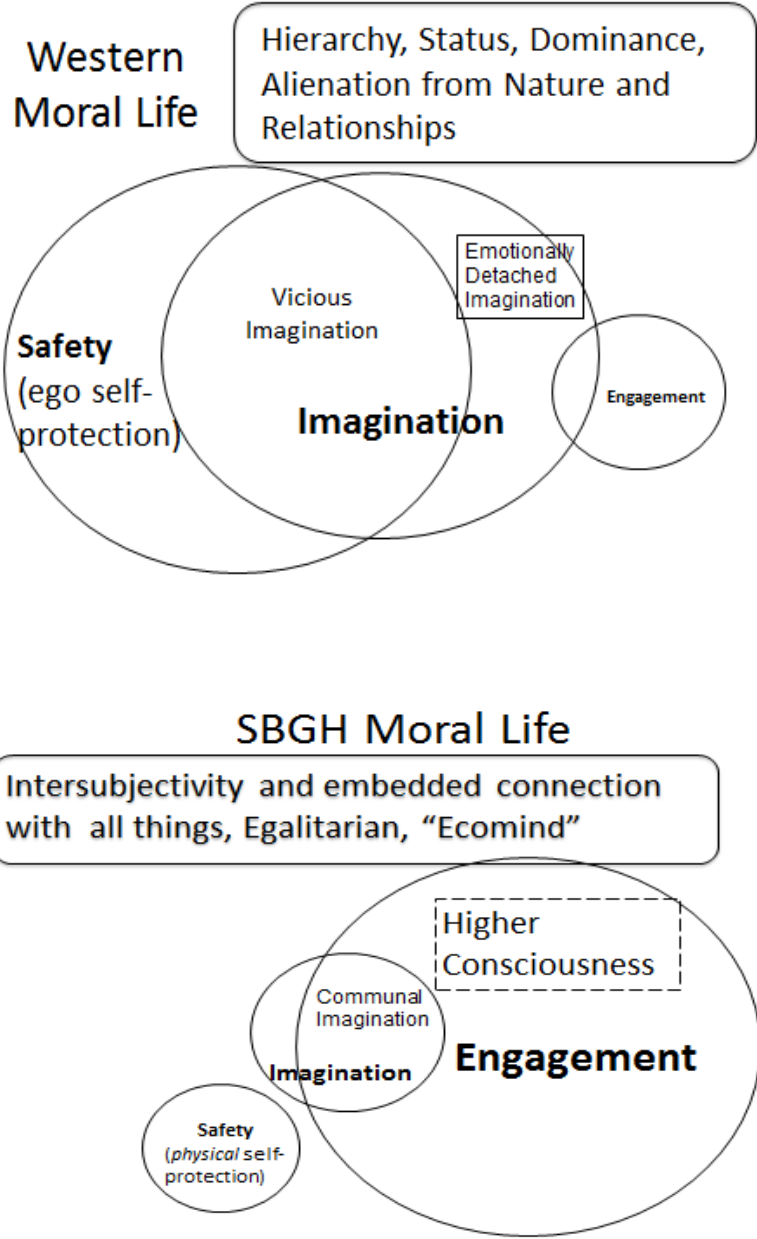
Western Moral Life

Hierarchy, Status, Dominance, Alienation from Nature and Relationships

Emotionally Detached Imagination

Vicious Imagination

Safety (ego self-protection)

Imagination

Engagement

SBGH Moral Life

Intersubjectivity and embedded connection with all things, Egalitarian, "Ecomind"

Higher Consciousness

Communal Imagination

Imagination

Engagement

Safety (*physical* self-protection)